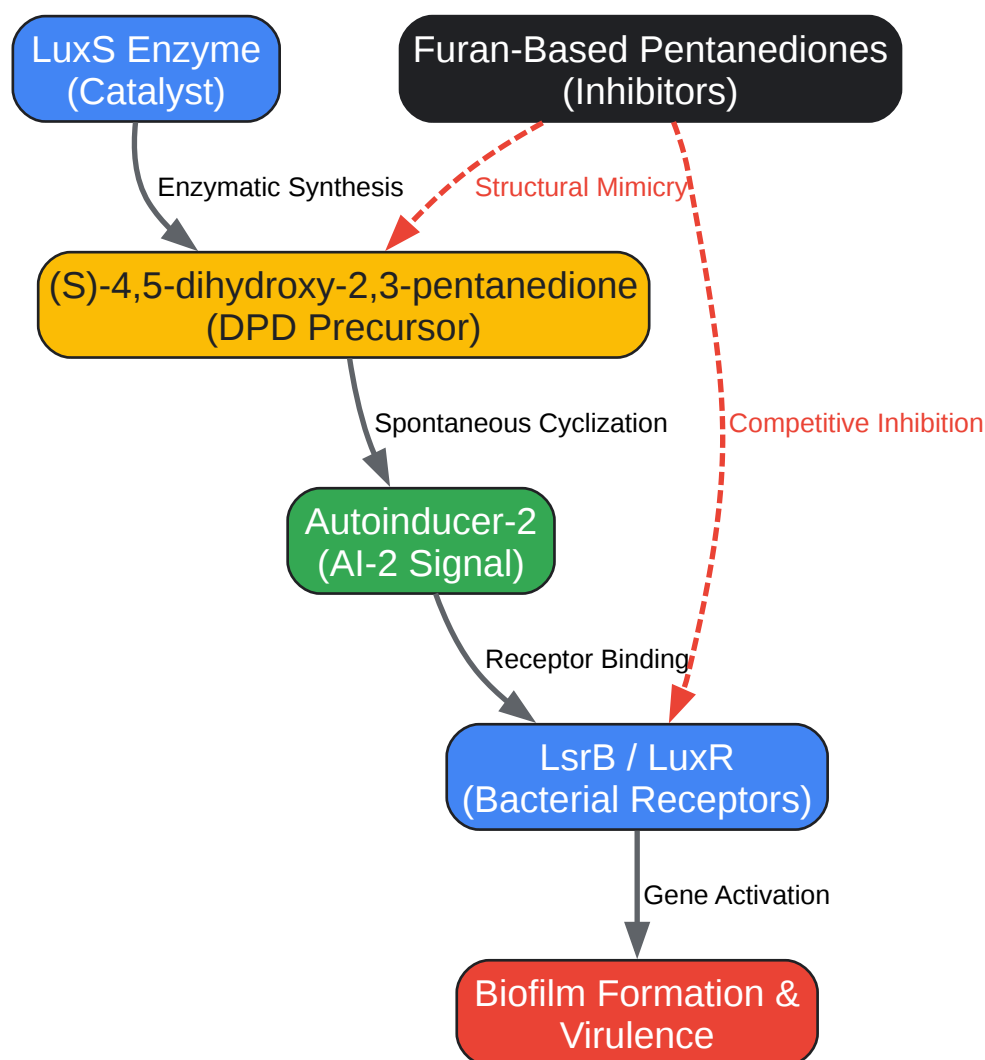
LuxS Enzyme
(Catalyst)

Furan-Based Pentanediones
(Inhibitors)

Enzymatic Synthesis

Structural Mimicry

(S)-4,5-dihydroxy-2,3-pentanedione
(DPD Precursor)

Spontaneous Cyclization

Competitive Inhibition

Autoinducer-2
(AI-2 Signal)

Receptor Binding

LsrB / LuxR
(Bacterial Receptors)

Gene Activation

Biofilm Formation &
Virulence